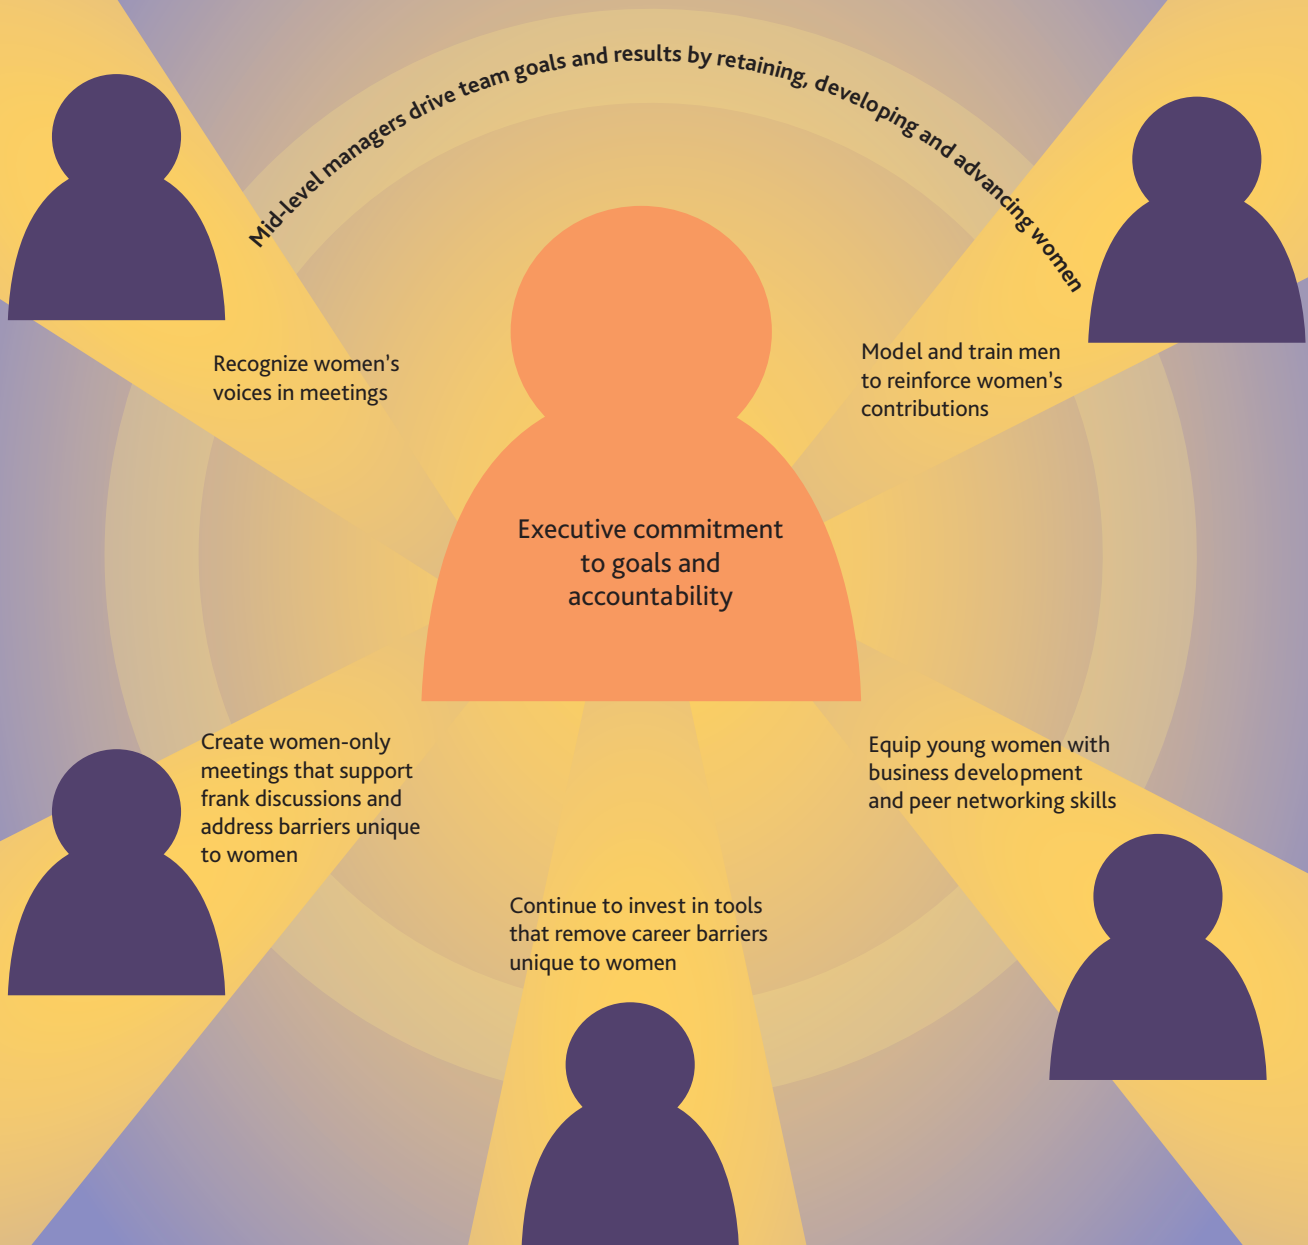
Mid-level managers drive team goals and results by retaining, developing and advancing women

Recognize women's voices in meetings

Model and train men to reinforce women's contributions

Executive commitment to goals and accountability

Create women-only meetings that support frank discussions and address barriers unique to women

Equip young women with business development and peer networking skills

Continue to invest in tools that remove career barriers unique to women